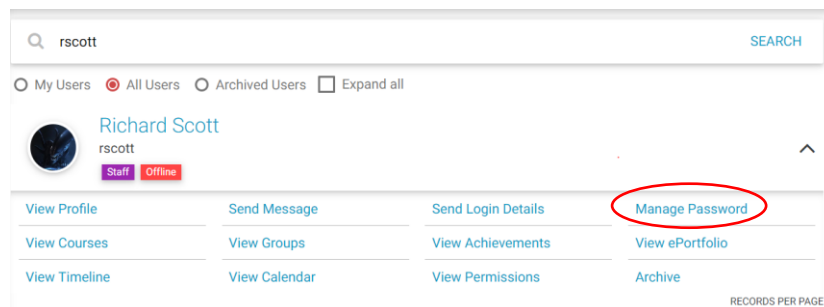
rscott

SEARCH

My Users All Users Archived Users Expand all

Richard Scott
rscott
Staff Offline

| View Profile | Send Message | Send Login Details | Manage Password |
|---|---|---|---|
| View Courses | View Groups | View Achievements | View ePortfolio |
| View Timeline | View Calendar | View Permissions | Archive |

RECORDS PER PAGE